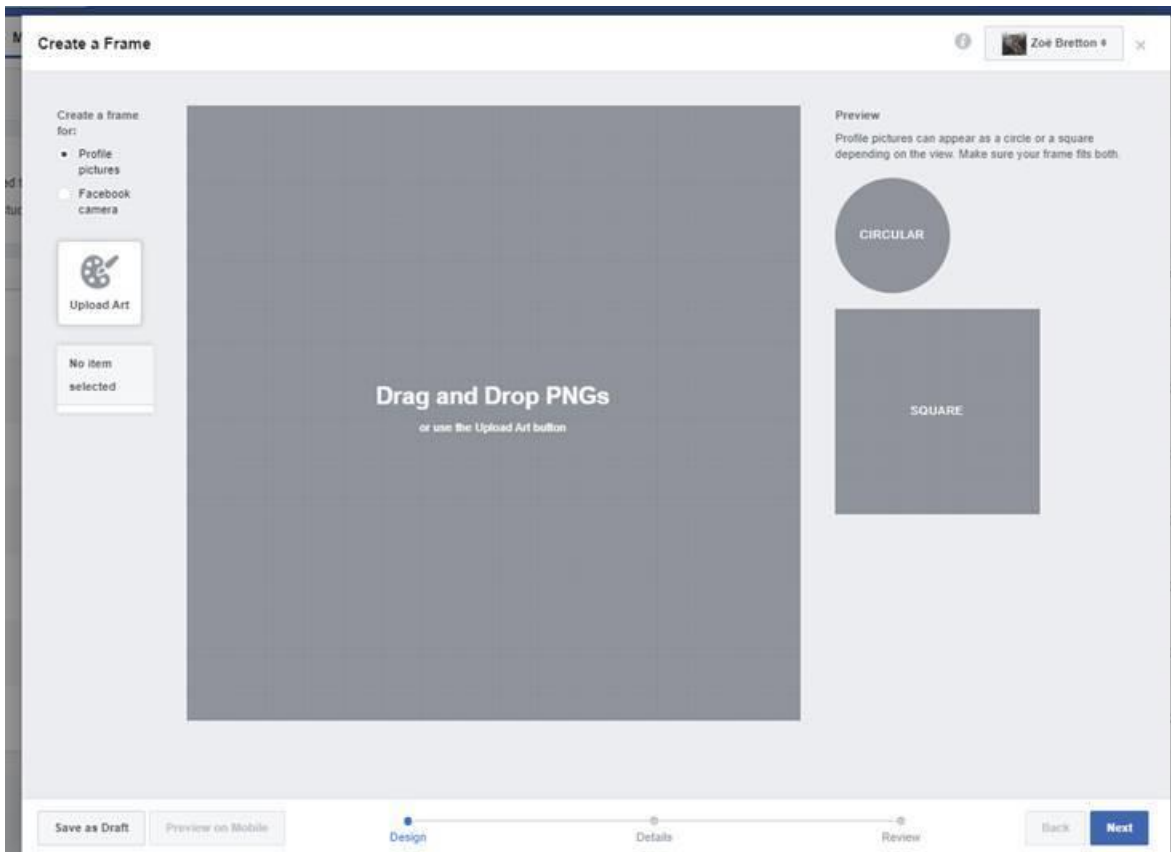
Create a Frame

Zoë Bretton

Create a frame for:

Profile pictures

Facebook camera

Upload Art

No item selected

Drag and Drop PNGs

or use the Upload Art button

Preview

Profile pictures can appear as a circle or a square depending on the view. Make sure your frame fits both.

CIRCULAR

SQUARE

Save as Draft

Preview on Mobile

Design

Details

Review

Back

Next